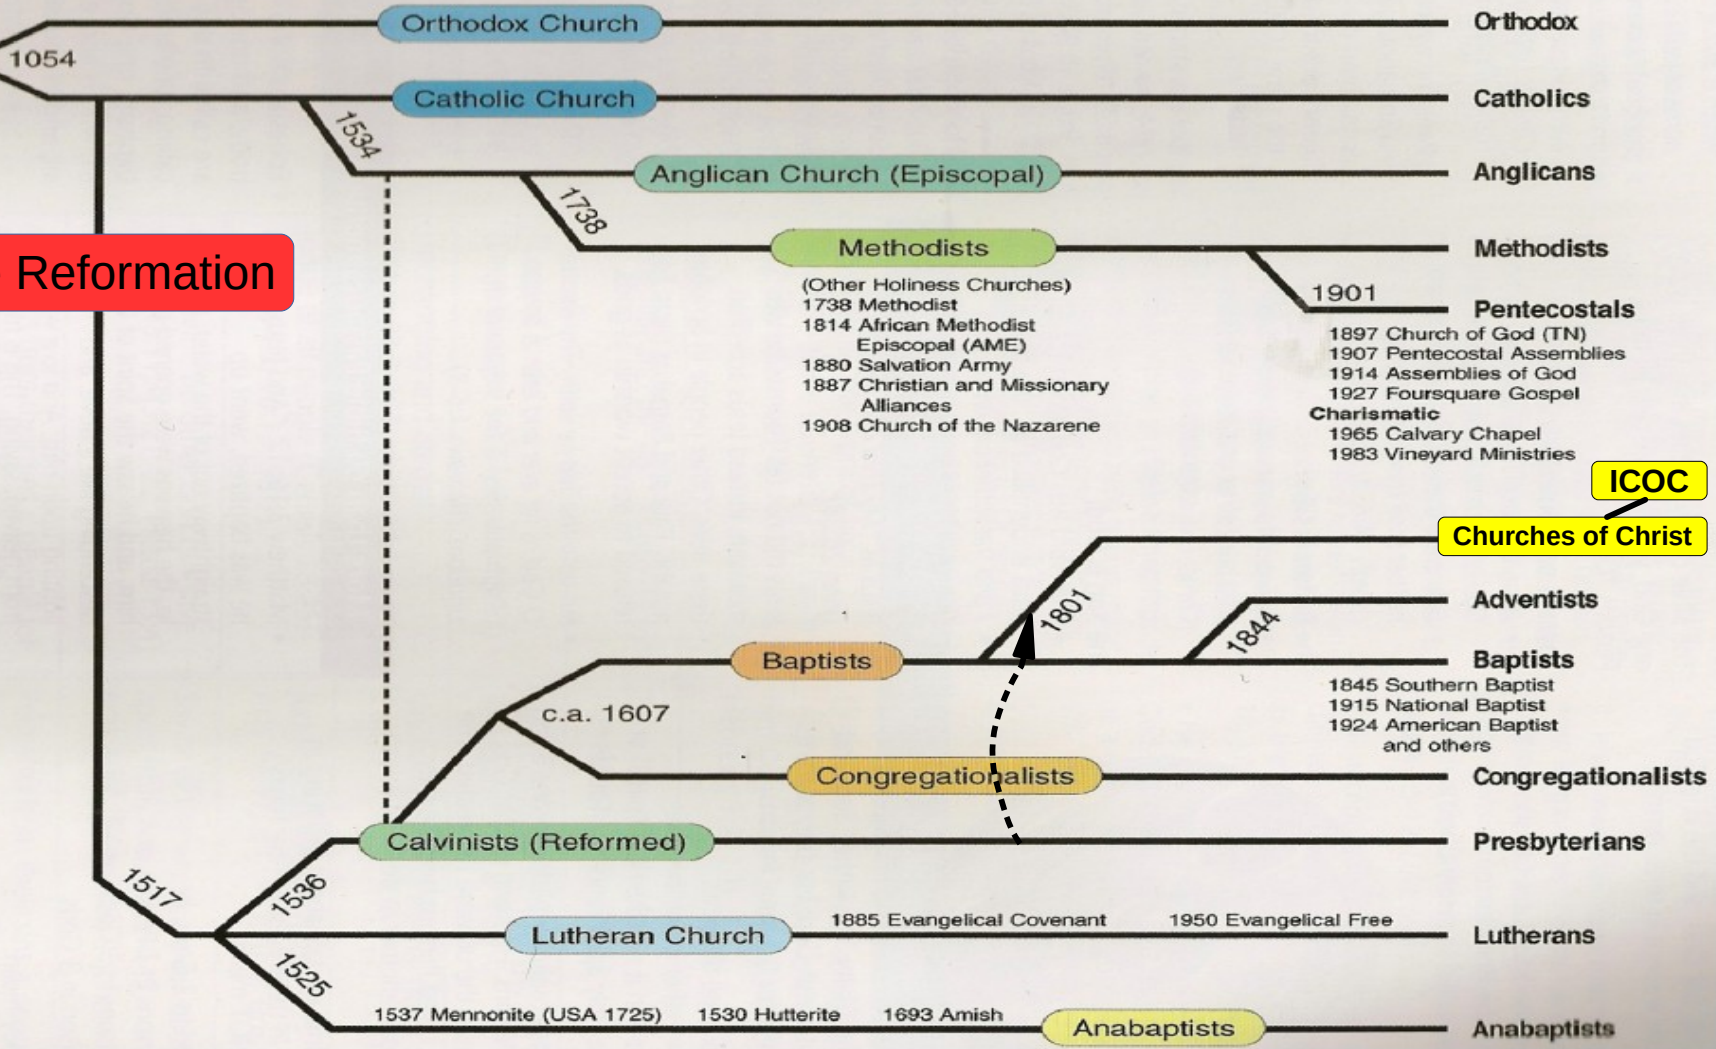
Orthodox Church
Orthodox
1054
Catholic Church
Catholics
1534
Anglican Church (Episcopal)
Anglicans
1738
Reformation
Methodists
Methodists
(Other Holiness Churches)
1738 Methodist
1814 African Methodist Episcopal (AME)
1880 Salvation Army
1887 Christian and Missionary Alliances
1908 Church of the Nazarene
1901
Pentecostals
1897 Church of God (TN)
1907 Pentecostal Assemblies
1914 Assemblies of God
1927 Foursquare Gospel
Charismatic
1965 Calvary Chapel
1983 Vineyard Ministries
ICOC
Churches of Christ
1801
Adventists
1844
Baptists
Baptists
1845 Southern Baptist
1915 National Baptist
1924 American Baptist
and others
c.a. 1607
Congregationalists
Congregationalists
Calvinists (Reformed)
Presbyterians
1517
1536
Lutheran Church
1885 Evangelical Covenant
1950 Evangelical Free
Lutherans
1525
1537 Mennonite (USA 1725)
1530 Hutterite
1693 Amish
Anabaptists
Anabaptists